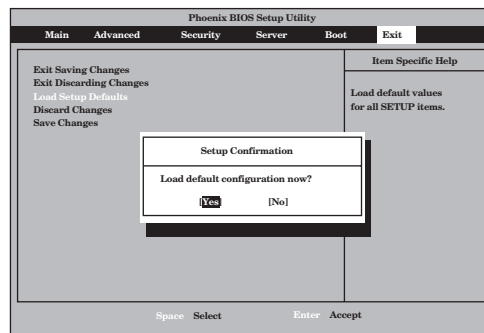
Phoenix BIOS Setup Utility

Main Advanced Security Server Boot Exit

Exit Saving Changes
Exit Discarding Changes
Load Setup Defaults
Discard Changes
Save Changes

Item Specific Help

Load default values for all SETUP items.

Setup Confirmation

Load default configuration now?

[Yes] [No]

Space Select Enter Accept